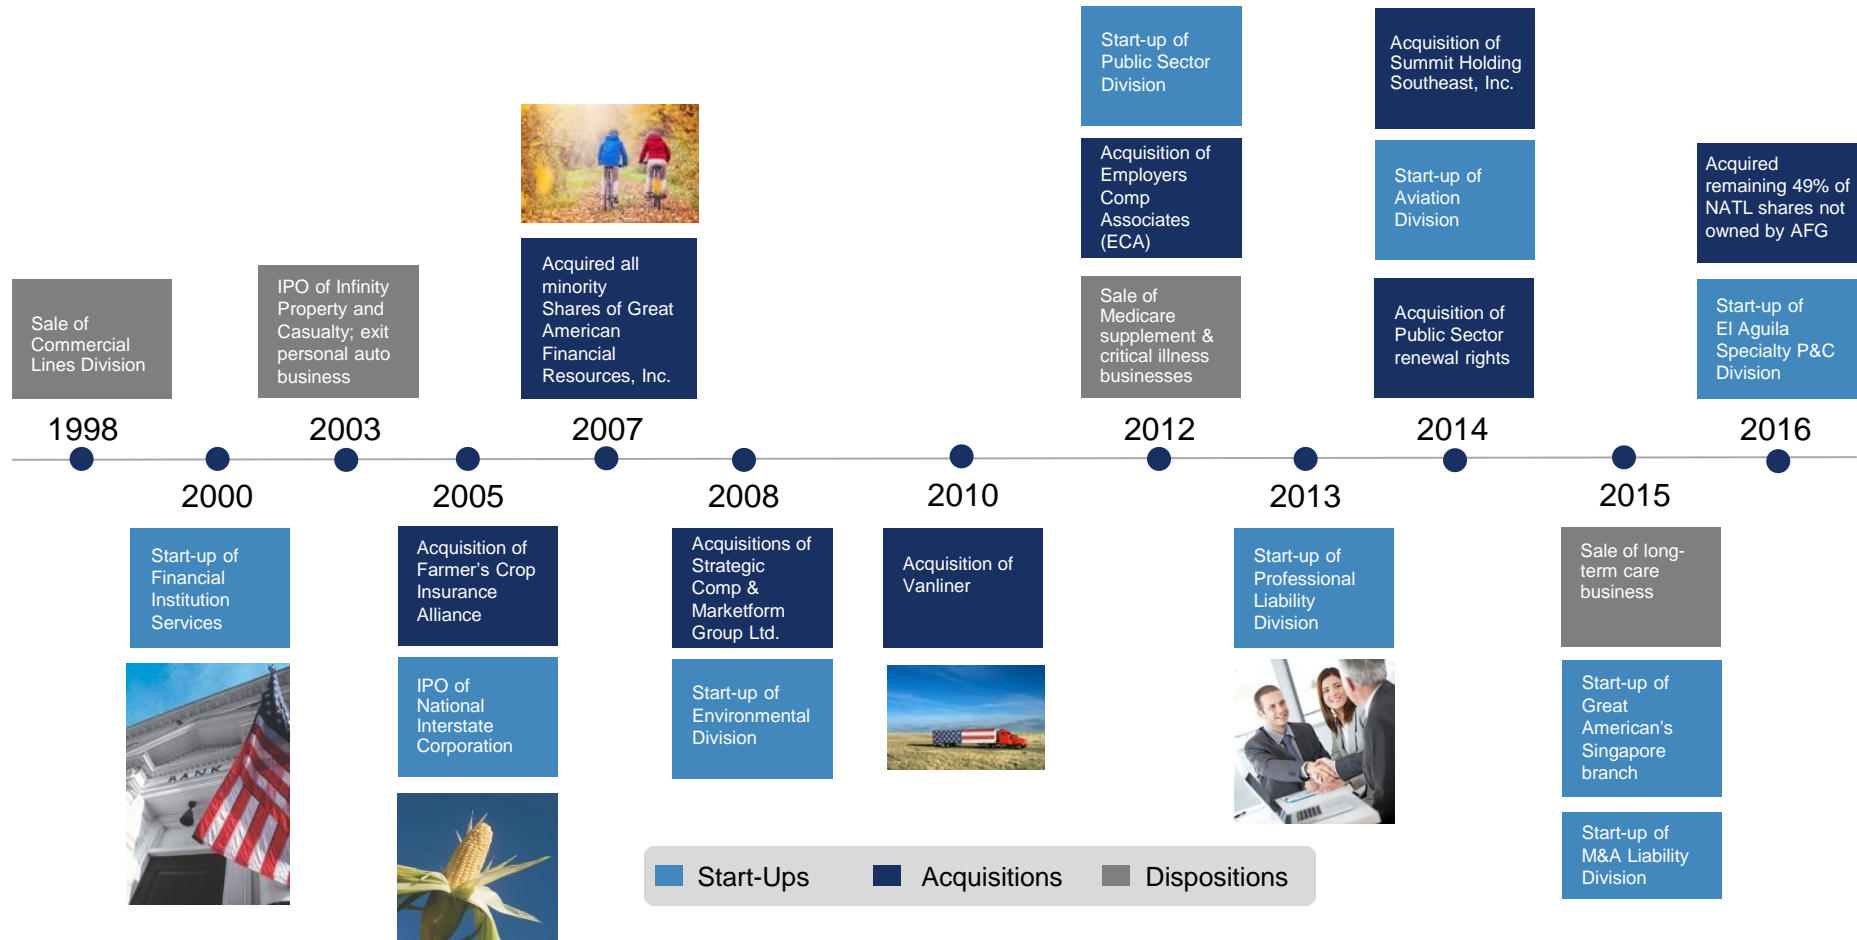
1998

Sale of Commercial Lines Division

2000

Start-up of Financial Institution Services

BANK

2003

IPO of Infinity Property and Casualty; exit personal auto business

2005

Acquisition of Farmer's Crop Insurance Alliance

IPO of National Interstate Corporation

2007

Acquired all minority Shares of Great American Financial Resources, Inc.

2008

Acquisitions of Strategic Comp & Marketform Group Ltd.

Start-up of Environmental Division

2010

Acquisition of Vanliner

2012

Start-up of Public Sector Division

Acquisition of Employers Comp Associates (ECA)

Sale of Medicare supplement & critical illness businesses

2013

Start-up of Professional Liability Division

2014

Acquisition of Summit Holding Southeast, Inc.

Start-up of Aviation Division

Acquisition of Public Sector renewal rights

2015

Sale of long-term care business

Start-up of Great American's Singapore branch

Start-up of M&A Liability Division

2016

Acquired remaining 49% of NATL shares not owned by AFG

Start-up of El Aguila Specialty P&C Division

Start-Ups Acquisitions Dispositions